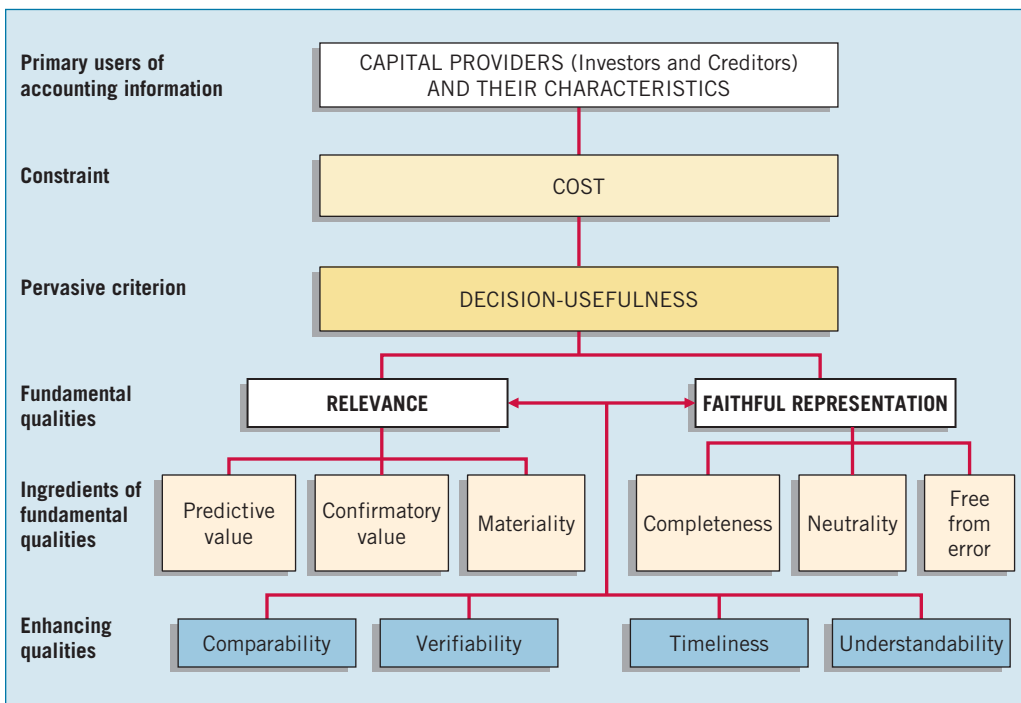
Primary users of accounting information

CAPITAL PROVIDERS (Investors and Creditors) AND THEIR CHARACTERISTICS

Constraint

COST

Pervasive criterion

DECISION-USEFULNESS

Fundamental qualities

RELEVANCE

FAITHFUL REPRESENTATION

Ingredients of fundamental qualities

Predictive value

Confirmatory value

Materiality

Completeness

Neutrality

Free from error

Enhancing qualities

Comparability

Verifiability

Timeliness

Understandability